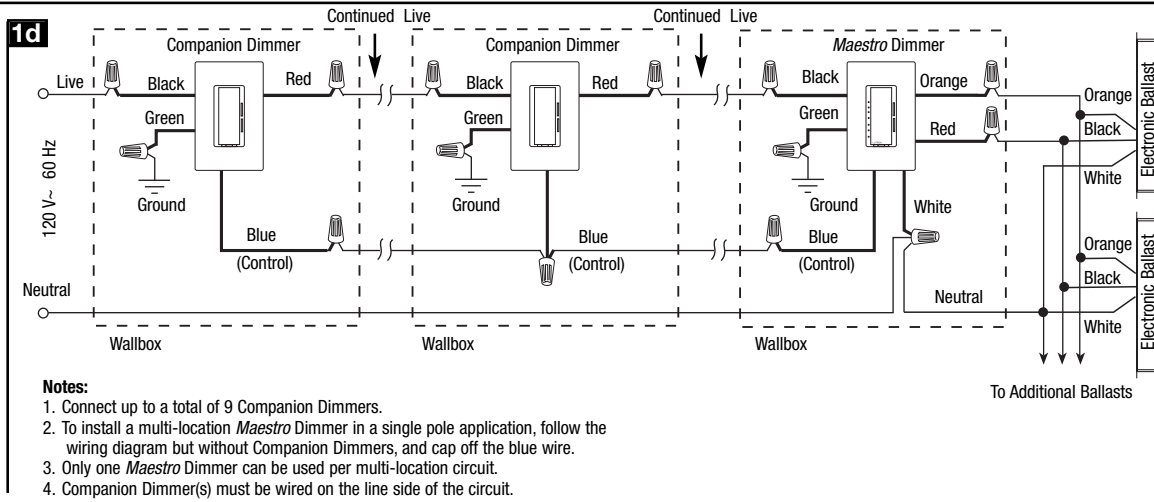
1d

Continued Live

Continued Live

Companion Dimmer

Companion Dimmer

*Maestro* Dimmer

Live

Black

Red

Black

Red

Black

Orange

Green

Green

Green

Red

120 V~ 60 Hz

Ground

Ground

Ground

White

Blue

(Control)

Blue

(Control)

Blue

(Control)

Neutral

Neutral

Wallbox

Wallbox

Wallbox

Orange

Black

White

Electronic Ballast

Orange

Black

White

Electronic Ballast

To Additional Ballasts

Notes:
1. Connect up to a total of 9 Companion Dimmers.
2. To install a multi-location *Maestro* Dimmer in a single pole application, follow the wiring diagram but without Companion Dimmers, and cap off the blue wire.
3. Only one *Maestro* Dimmer can be used per multi-location circuit.
4. Companion Dimmer(s) must be wired on the line side of the circuit.